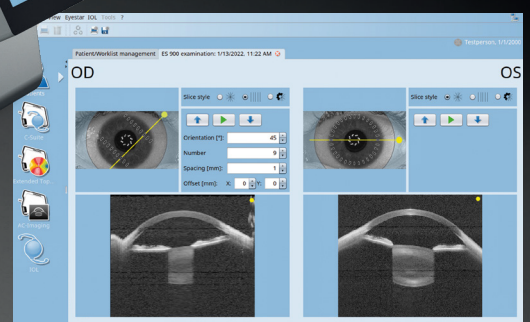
iew Eyestar IOL Tools ?

Testperson, 1/1/200

Patient/Worklist management ES 900 examination: 1/13/2022, 11:22 AM

OD

OS

Slice style:

Slice style:

Orientation [°]: 45

Number 9

Spacing [mm]: 1

Offset [mm]: X: 0 Y: 0

C-Scan

Extended Top...

AC Imaging

IOL